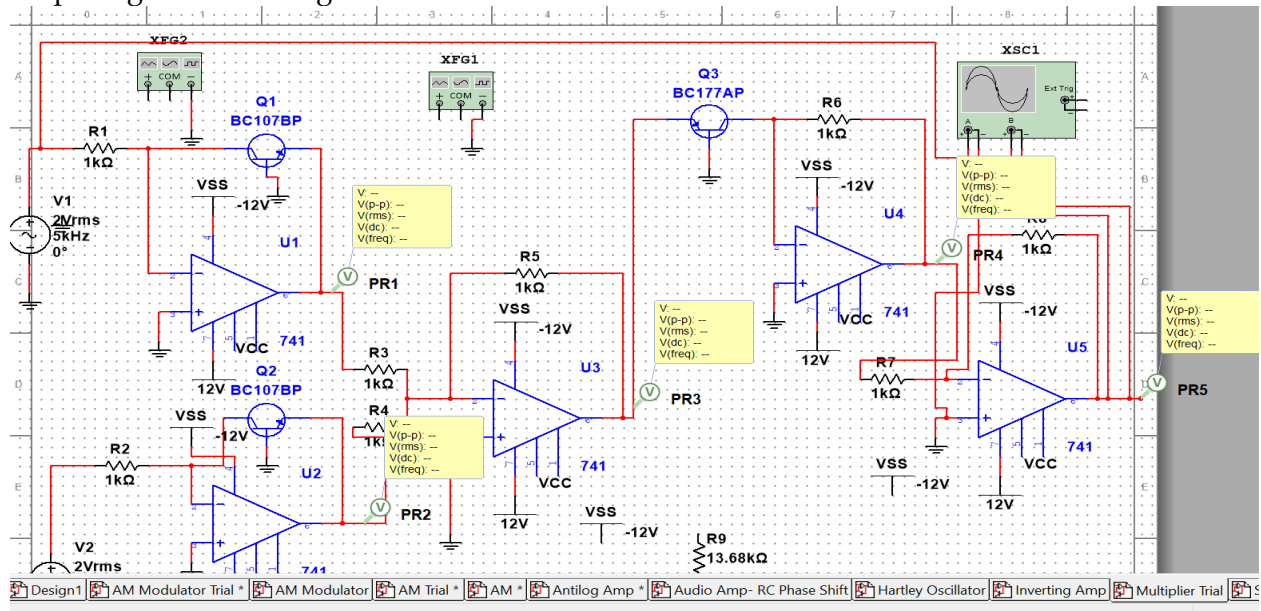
XFG2
COM
XFG1
COM
XSC1
Ext Trig
A
B
Q1
BC107BP
Q3
BC177AP
R6
1kΩ
R1
1kΩ
V1
2Vrms
5kHz
0°
VSS
-12V
U1
V: --
V(p-p): --
V(rms): --
V(dc): --
V(freq): --
PR1
VCC
741
12V
R5
1kΩ
VSS
-12V
U3
V: --
V(p-p): --
V(rms): --
V(dc): --
V(freq): --
PR3
VSS
-12V
U4
VCC
741
12V
V: --
V(p-p): --
V(rms): --
V(dc): --
V(freq): --
R8
1kΩ
PR4
VSS
-12V
U5
R7
1kΩ
VCC
741
12V
VSS
-12V
V: --
V(p-p): --
V(rms): --
V(dc): --
V(freq): --
PR5
R3
1kΩ
Q2
BC107BP
VSS
-12V
R4
1k
V: --
V(p-p): --
V(rms): --
V(dc): --
V(freq): --
PR2
R2
1kΩ
U2
VCC
741
12V
VSS
-12V
R9
13.68kΩ
V2
2Vrms
741
Design1 | AM Modulator Trial * | AM Modulator | AM Trial * | AM * | Antilog Amp * | Audio Amp- RC Phase Shift | Hartley Oscillator | Inverting Amp | Multiplier Trial